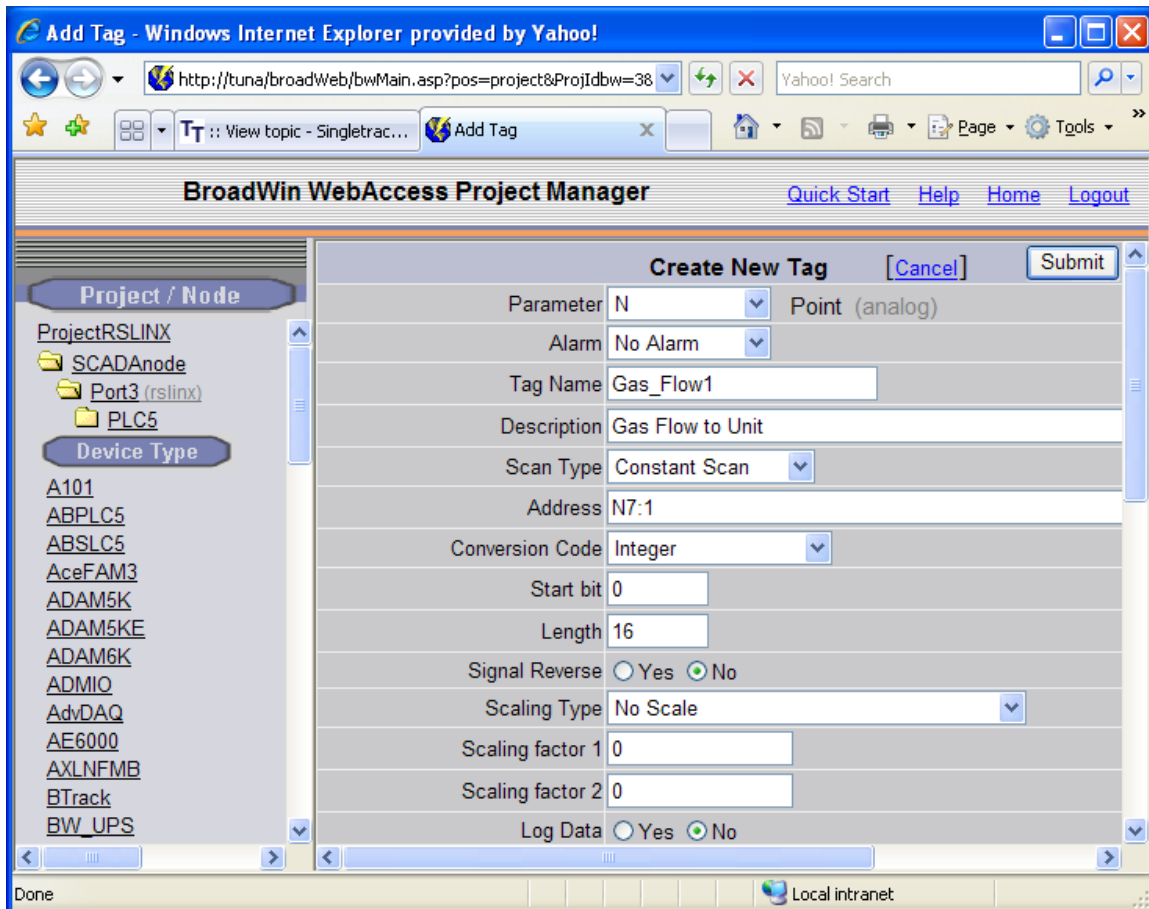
Add Tag - Windows Internet Explorer provided by Yahoo!

http://tuna/broadWeb/bwMain.asp?pos=project&ProjIdbw=38

Yahoo! Search

:: View topic - Singletrac...

Add Tag

Page

Tools

BroadWin WebAccess Project Manager

Quick Start Help Home Logout

Project / Node

ProjectRSLINX

SCADAnode

Port3 (rslinx)

PLC5

Device Type

A101
ABPLC5
ABSLC5
AceFAM3
ADAM5K
ADAM5KE
ADAM6K
ADMIO
AdvDAQ
AE6000
AXLNFMB
BTrack
BW_UPS

Create New Tag [Cancel] Submit

| | |
|---|---|
| Parameter | N Point (analog) |
| Alarm | No Alarm |
| Tag Name | Gas_Flow1 |
| Description | Gas Flow to Unit |
| Scan Type | Constant Scan |
| Address | N7:1 |
| Conversion Code | Integer |
| Start bit | 0 |
| Length | 16 |
| Signal Reverse | Yes No |
| Scaling Type | No Scale |
| Scaling factor 1 | 0 |
| Scaling factor 2 | 0 |
| Log Data | Yes No |

Done

Local intranet